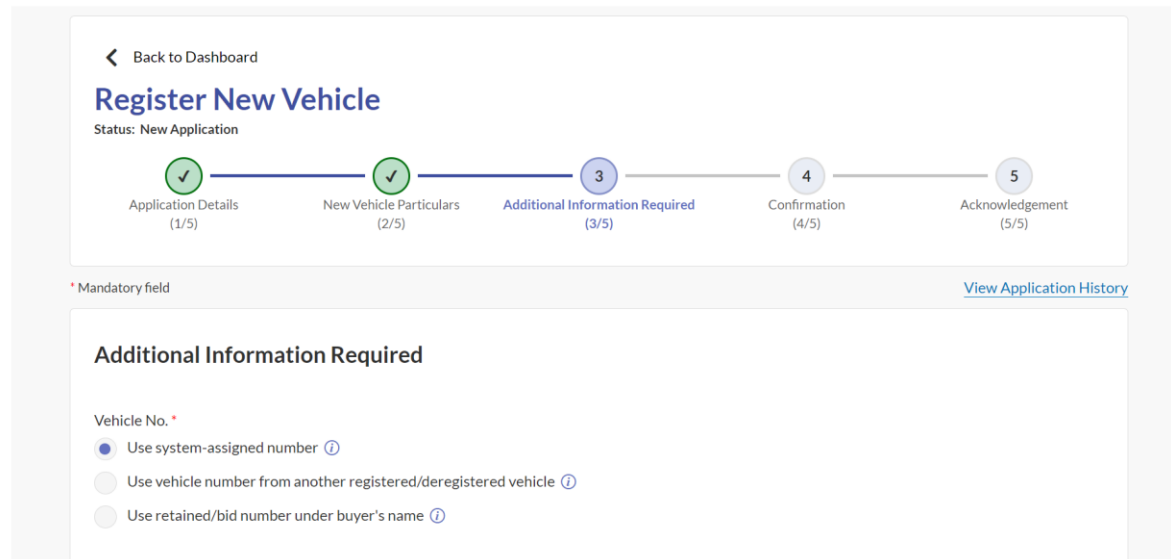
Back to Dashboard

Register New Vehicle

Status: New Application

✓ Application Details (1/5)

✓ New Vehicle Particulars (2/5)

3 Additional Information Required (3/5)

4 Confirmation (4/5)

5 Acknowledgement (5/5)

* Mandatory field

View Application History

Additional Information Required

Vehicle No. *

Use system-assigned number

Use vehicle number from another registered/deregistered vehicle

Use retained/bid number under buyer's name